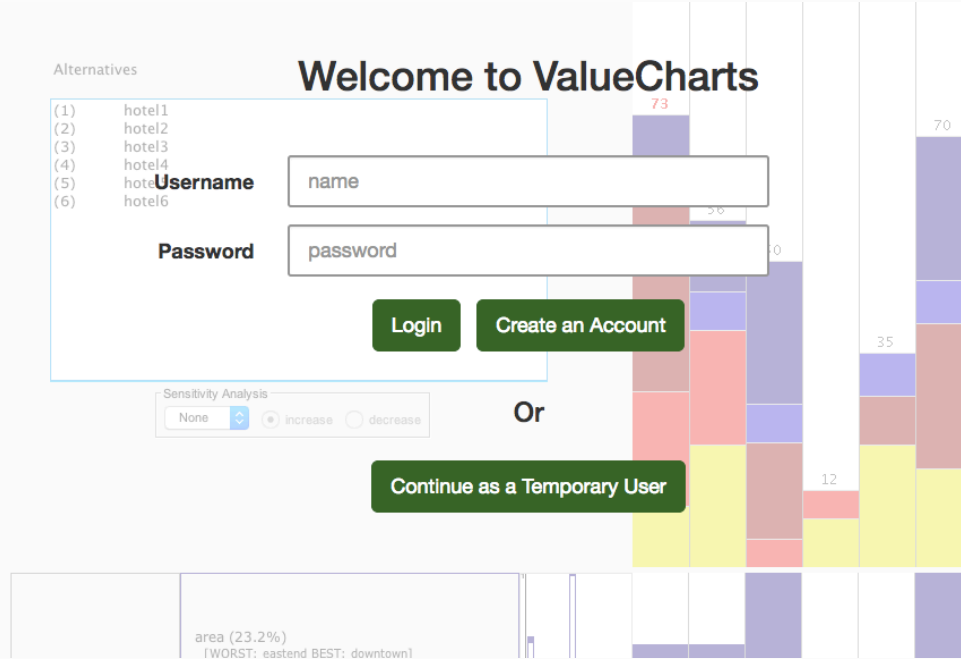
Alternatives

(1) hotel1
(2) hotel2
(3) hotel3
(4) hotel4
(5) hote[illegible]
(6) hotel6

Welcome to ValueCharts

73

56

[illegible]0

12

35

70

Username
name

Password
password

Login
Create an Account

Sensitivity Analysis
None
increase
decrease

Or

Continue as a Temporary User

area (23.2%)
[WORST: eastend BEST: downtown]